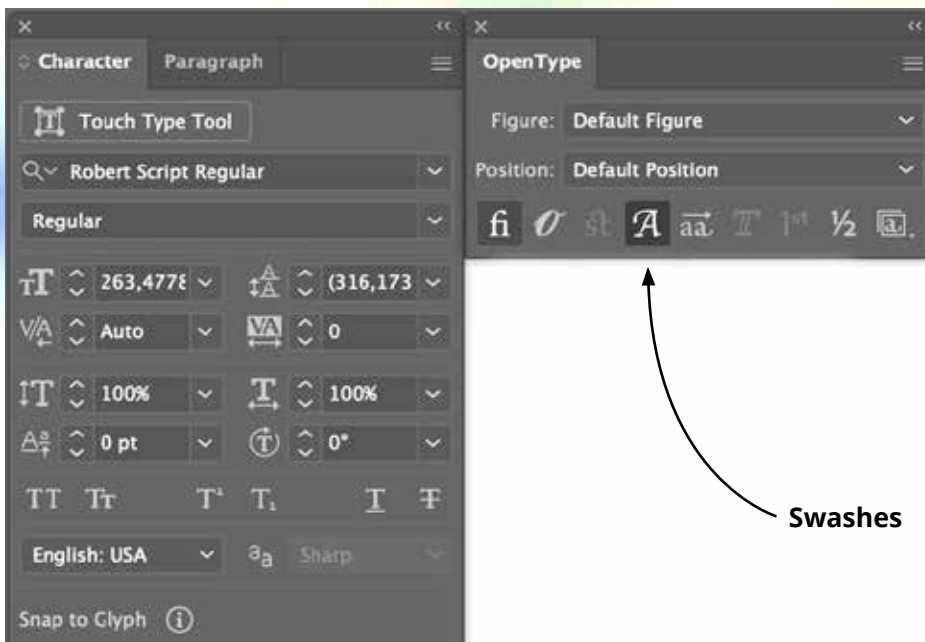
Character Paragraph

Touch Type Tool

Robert Script Regular

Regular

263,4778

(316,173

Auto

0

100%

100%

0 pt

0°

TT Tr T¹ T₁ T Ŧ

English: USA

aₐ Sharp

Snap to Glyph

OpenType

Figure: Default Figure

Position: Default Position

fi 1st ½

Swashes